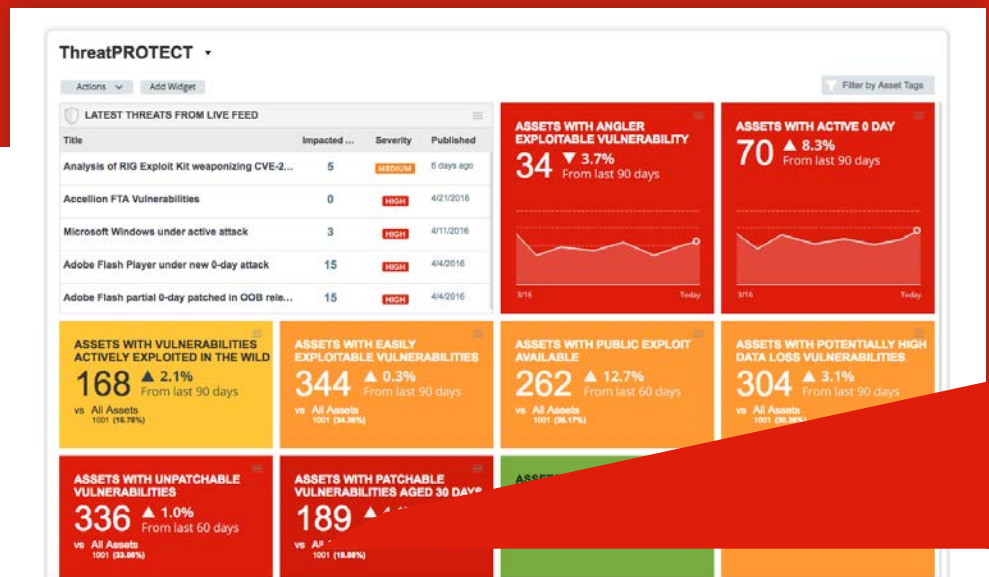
ThreatPROTECT ▾

Actions ⌄ Add Widget

Filter by Asset Tags

LATEST THREATS FROM LIVE FEED

| Title | Impacted ... | Severity | Published |
|---|---|---|---|
| Analysis of RIG Exploit Kit weaponizing CVE-2... | 5 | MEDIUM | 6 days ago |
| Accellion FTA Vulnerabilities | 0 | HIGH | 4/21/2016 |
| Microsoft Windows under active attack | 3 | HIGH | 4/11/2016 |
| Adobe Flash Player under new 0-day attack | 15 | HIGH | 4/4/2016 |
| Adobe Flash partial 0-day patched in OOB rele... | 15 | HIGH | 4/4/2016 |

ASSETS WITH ANGLER EXPLOITABLE VULNERABILITY
34 ▼ 3.7% From last 90 days
3/16 Today

ASSETS WITH ACTIVE 0 DAY
70 ▲ 8.3% From last 90 days
3/16 Today

ASSETS WITH VULNERABILITIES ACTIVELY EXPLOITED IN THE WILD
168 ▲ 2.1% From last 90 days
vs All Assets 1001 (16.78%)

ASSETS WITH EASILY EXPLOITABLE VULNERABILITIES
344 ▲ 0.3% From last 90 days
vs All Assets 1001 (34.36%)

ASSETS WITH PUBLIC EXPLOIT AVAILABLE
262 ▲ 12.7% From last 60 days
vs All Assets 1001 (26.17%)

ASSETS WITH POTENTIALLY HIGH DATA LOSS VULNERABILITIES
304 ▲ 3.1% From last 90 days
vs All Assets 1001 ([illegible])

ASSETS WITH UNPATCHABLE VULNERABILITIES
336 ▲ 1.0% From last 60 days
vs All Assets 1001 (33.56%)

ASSETS WITH PATCHABLE VULNERABILITIES AGED 30 DAYS
189 ▲ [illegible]
vs All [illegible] 1001 (18.88%)

ASSE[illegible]